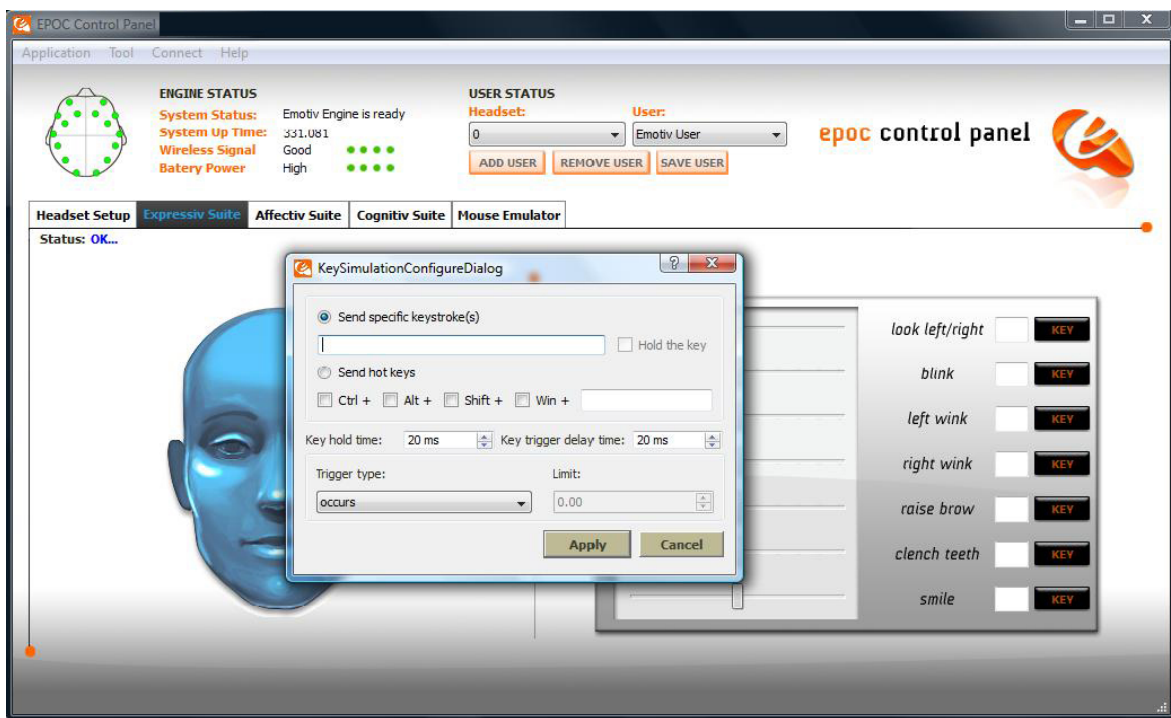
EPOC Control Panel

Application Tool Connect Help

ENGINE STATUS
System Status: Emotiv Engine is ready
System Up Time: 331.081
Wireless Signal Good
Batery Power High

USER STATUS
Headset: User:
0 Emotiv User
ADD USER REMOVE USER SAVE USER

epoc control panel

Headset Setup | Expressiv Suite | Affectiv Suite | Cognitiv Suite | Mouse Emulator

Status: OK...

KeySimulationConfigureDialog

Send specific keystroke(s)
Hold the key
Send hot keys
Ctrl + Alt + Shift + Win +
Key hold time: 20 ms Key trigger delay time: 20 ms
Trigger type: Limit:
occurs 0.00
Apply Cancel

look left/right KEY
blink KEY
left wink KEY
right wink KEY
raise brow KEY
clench teeth KEY
smile KEY